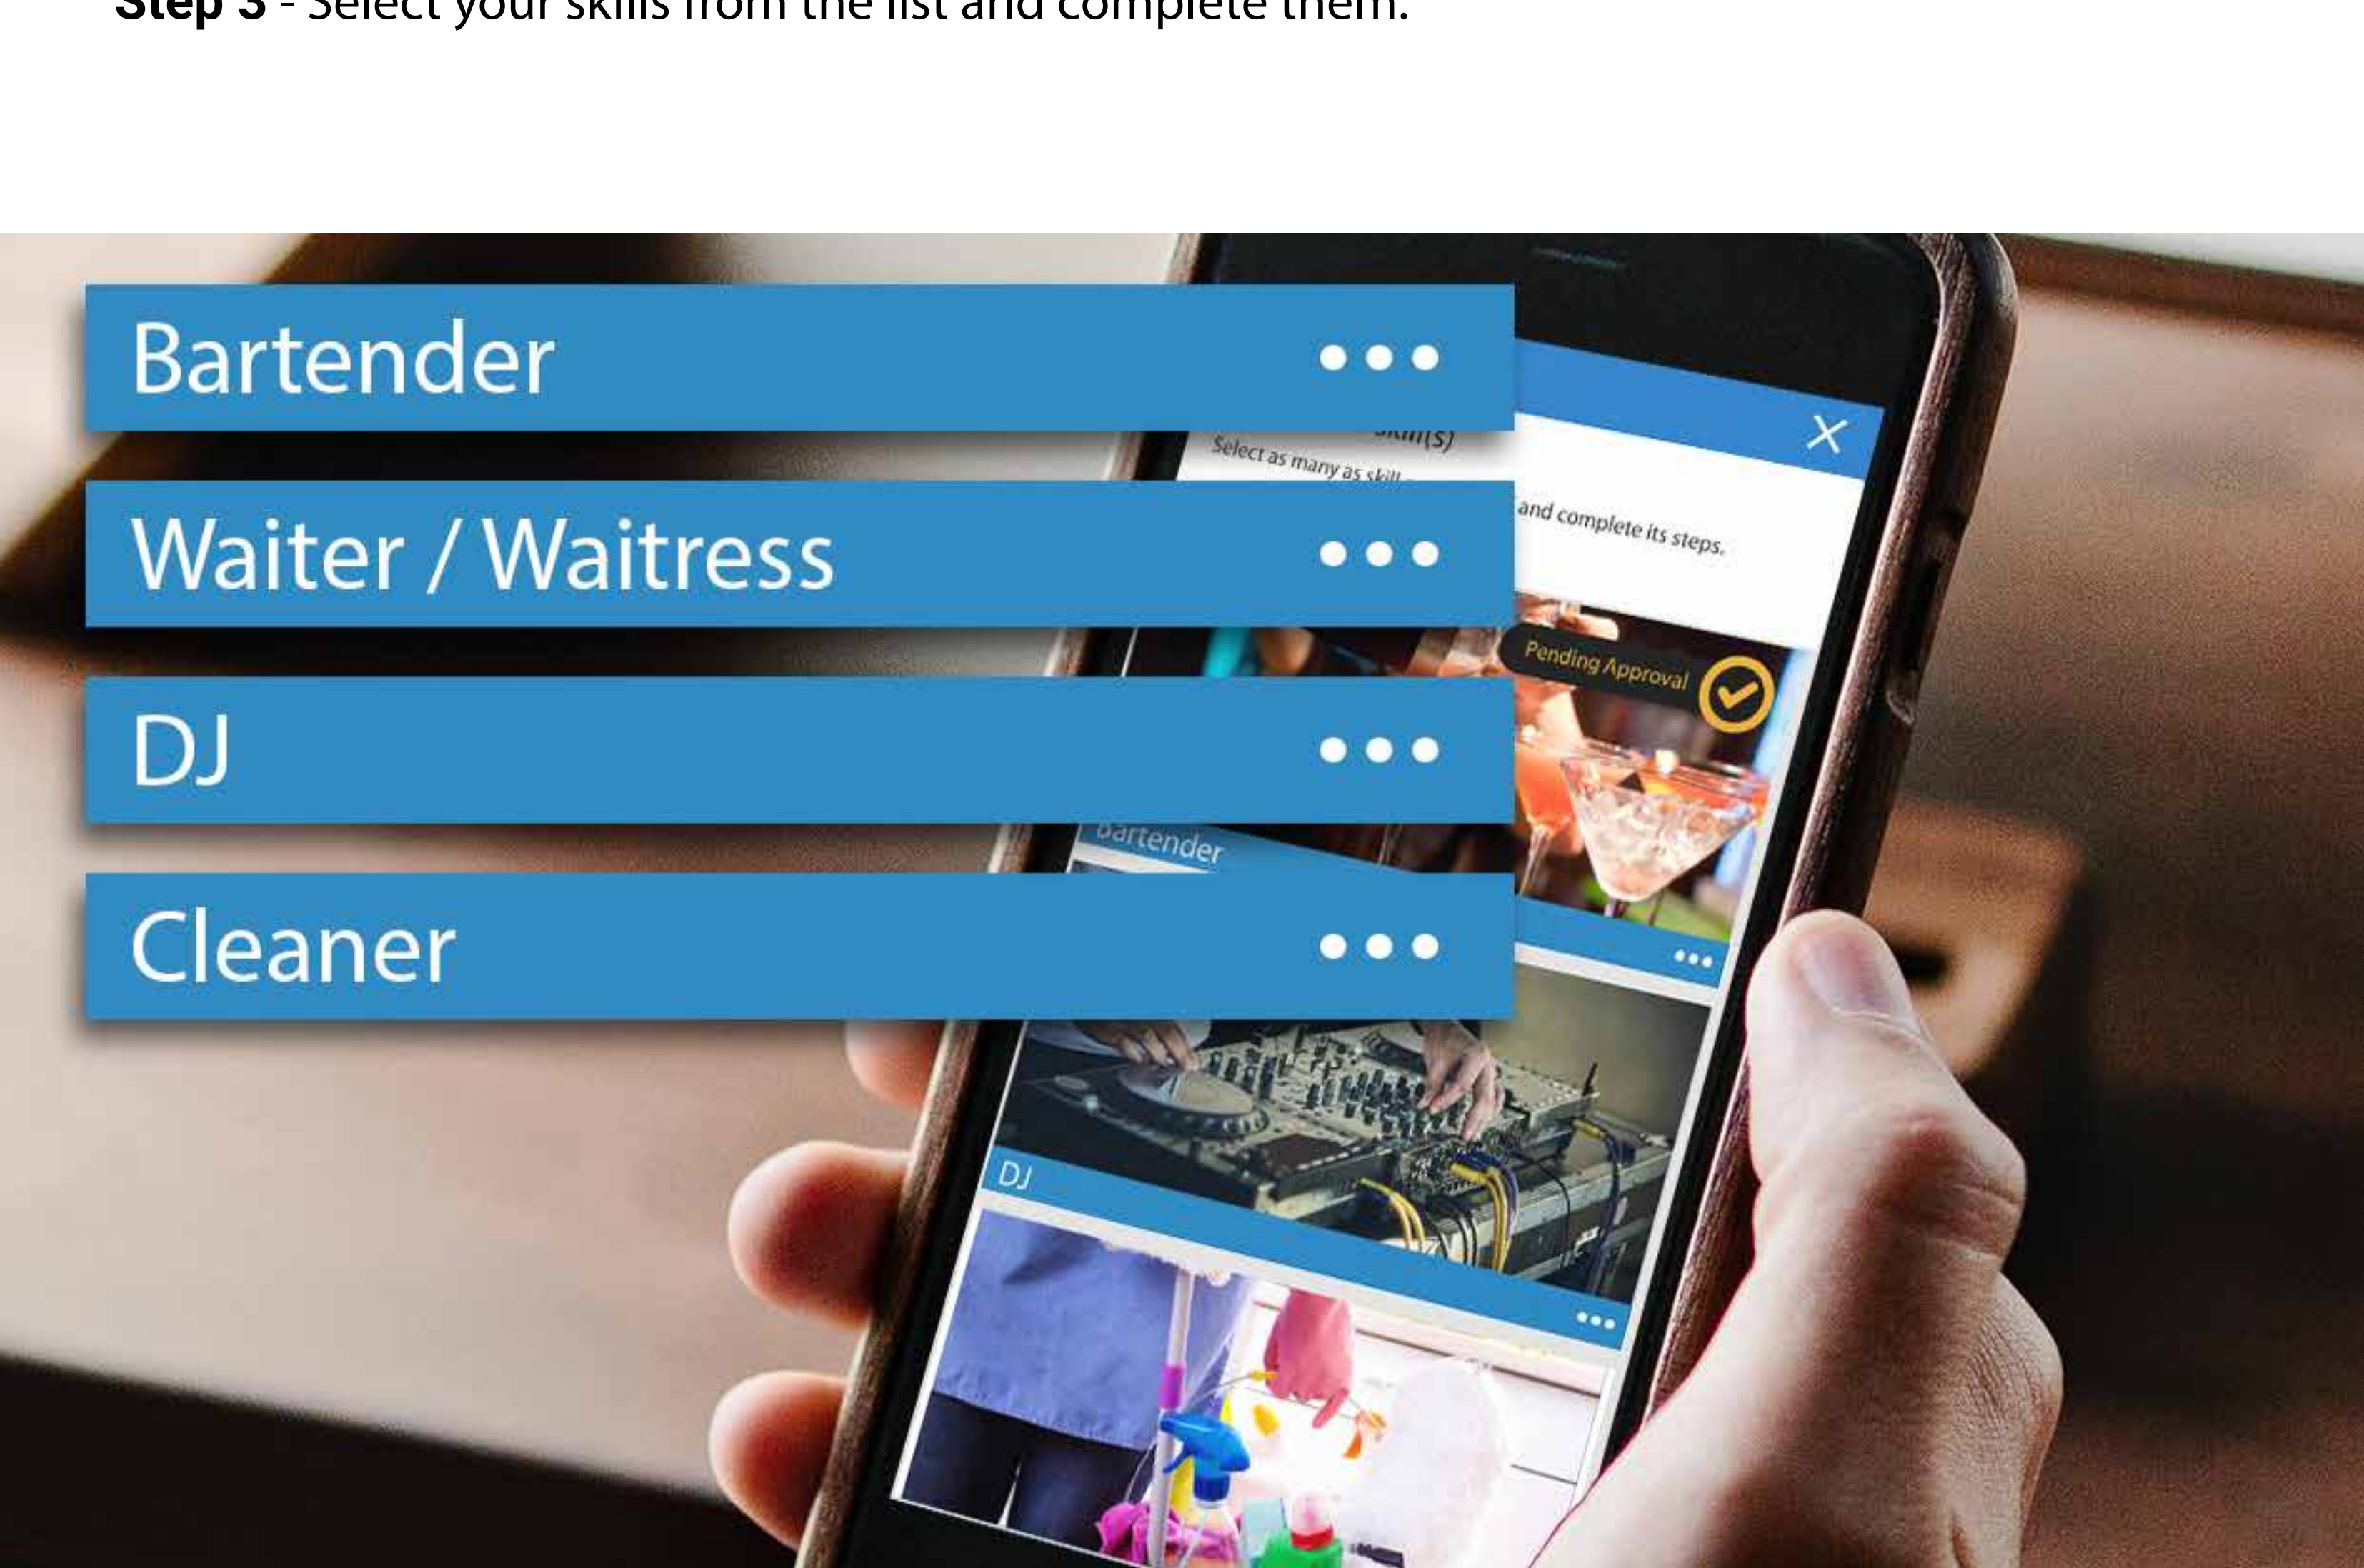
Step 3 - Select your skills from the list and complete them.

Bartender •••

Waiter / Waitress •••

DJ •••

Cleaner •••

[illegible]kill(s)
Select as many as skill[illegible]
and complete its steps.

Pending Approval

Bartender

•••

DJ

•••